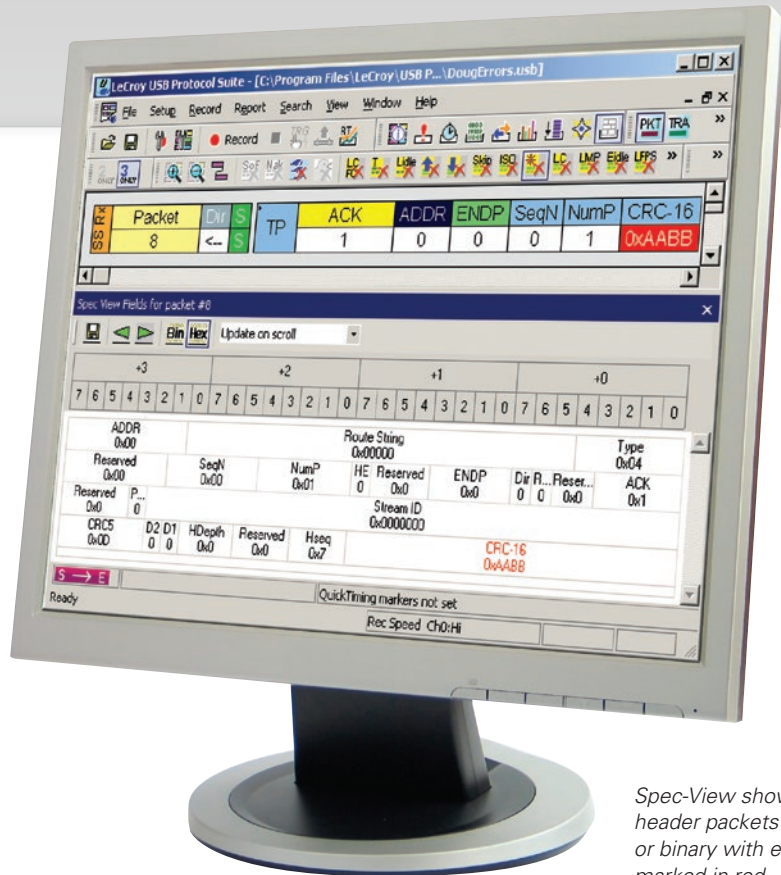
LeCroy USB Protocol Suite - [C:\Program Files\LeCroy\USB P...\DougErrors.usb]

File Setup Record Report Search View Window Help

Record

PKT TRA

| SS Rx | Packet | Dir | S | TP | ACK | ADDR | ENDP | SeqN | NumP | CRC-16 |
|---|---|---|---|---|---|---|---|---|---|---|
| | 8 | <-- | S | | 1 | 0 | 0 | 0 | 1 | 0xAABB |

Spec View Fields for packet #8

Bin Hex Update on scroll

| +3 | +2 | +1 | +0 |
|---|---|---|---|
| 7 6 5 4 3 2 1 0 | 7 6 5 4 3 2 1 0 | 7 6 5 4 3 2 1 0 | 7 6 5 4 3 2 1 0 |

ADDR 0x00
Route String 0x00000
Type 0x04
Reserved 0x00
SeqN 0x00
NumP 0x01
HE 0
Reserved 0x0
ENDP 0x0
Dir 0
R... 0
Reser... 0x0
ACK 0x1
Reserved 0x0
P... 0
Stream ID 0x0000000
CRC5 0x0D
D2 0
D1 0
HDepth 0x0
Reserved 0x0
Hseq 0x7
CRC-16 0xAABB

S → E

Ready

QuickTiming markers not set

Rec Speed Ch0:Hi

Spec-View show
header packets
or binary with e
marked in red